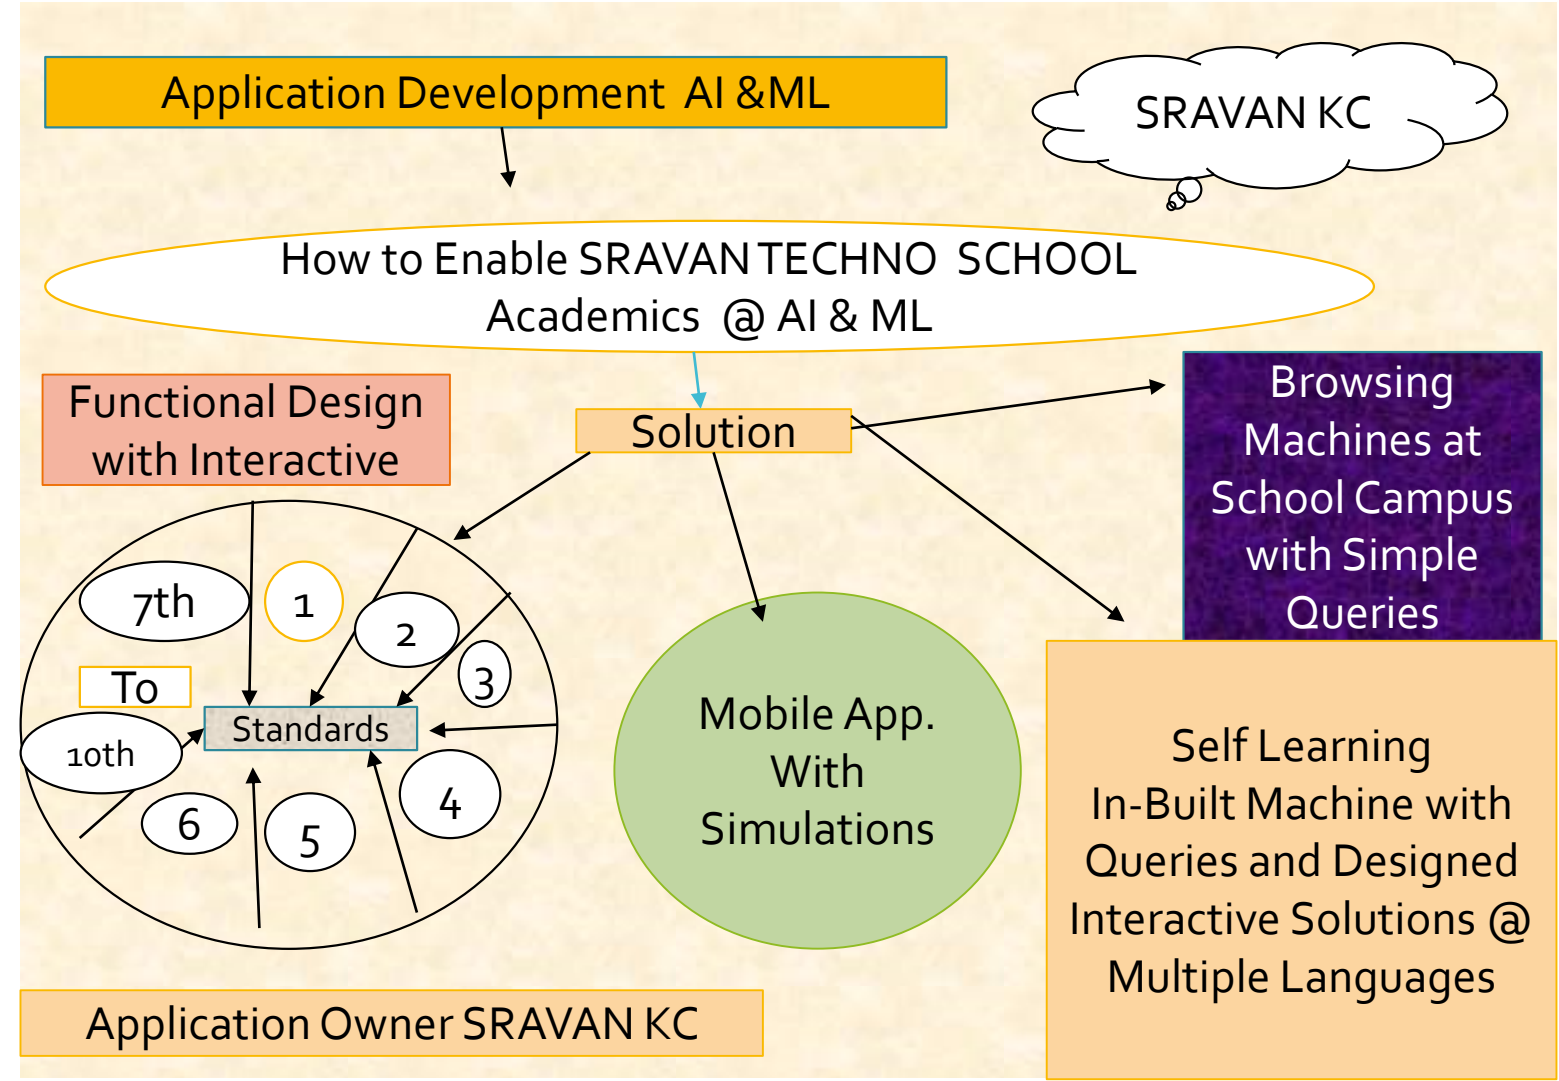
Application Development AI &ML

SRAVAN KC

How to Enable SRAVAN TECHNO SCHOOL Academics @ AI & ML

Functional Design with Interactive

Solution

Browsing Machines at School Campus with Simple Queries

7th

1

2

3

To

Standards

10th

4

6

5

Mobile App. With Simulations

Self Learning In-Built Machine with Queries and Designed Interactive Solutions @ Multiple Languages

Application Owner SRAVAN KC